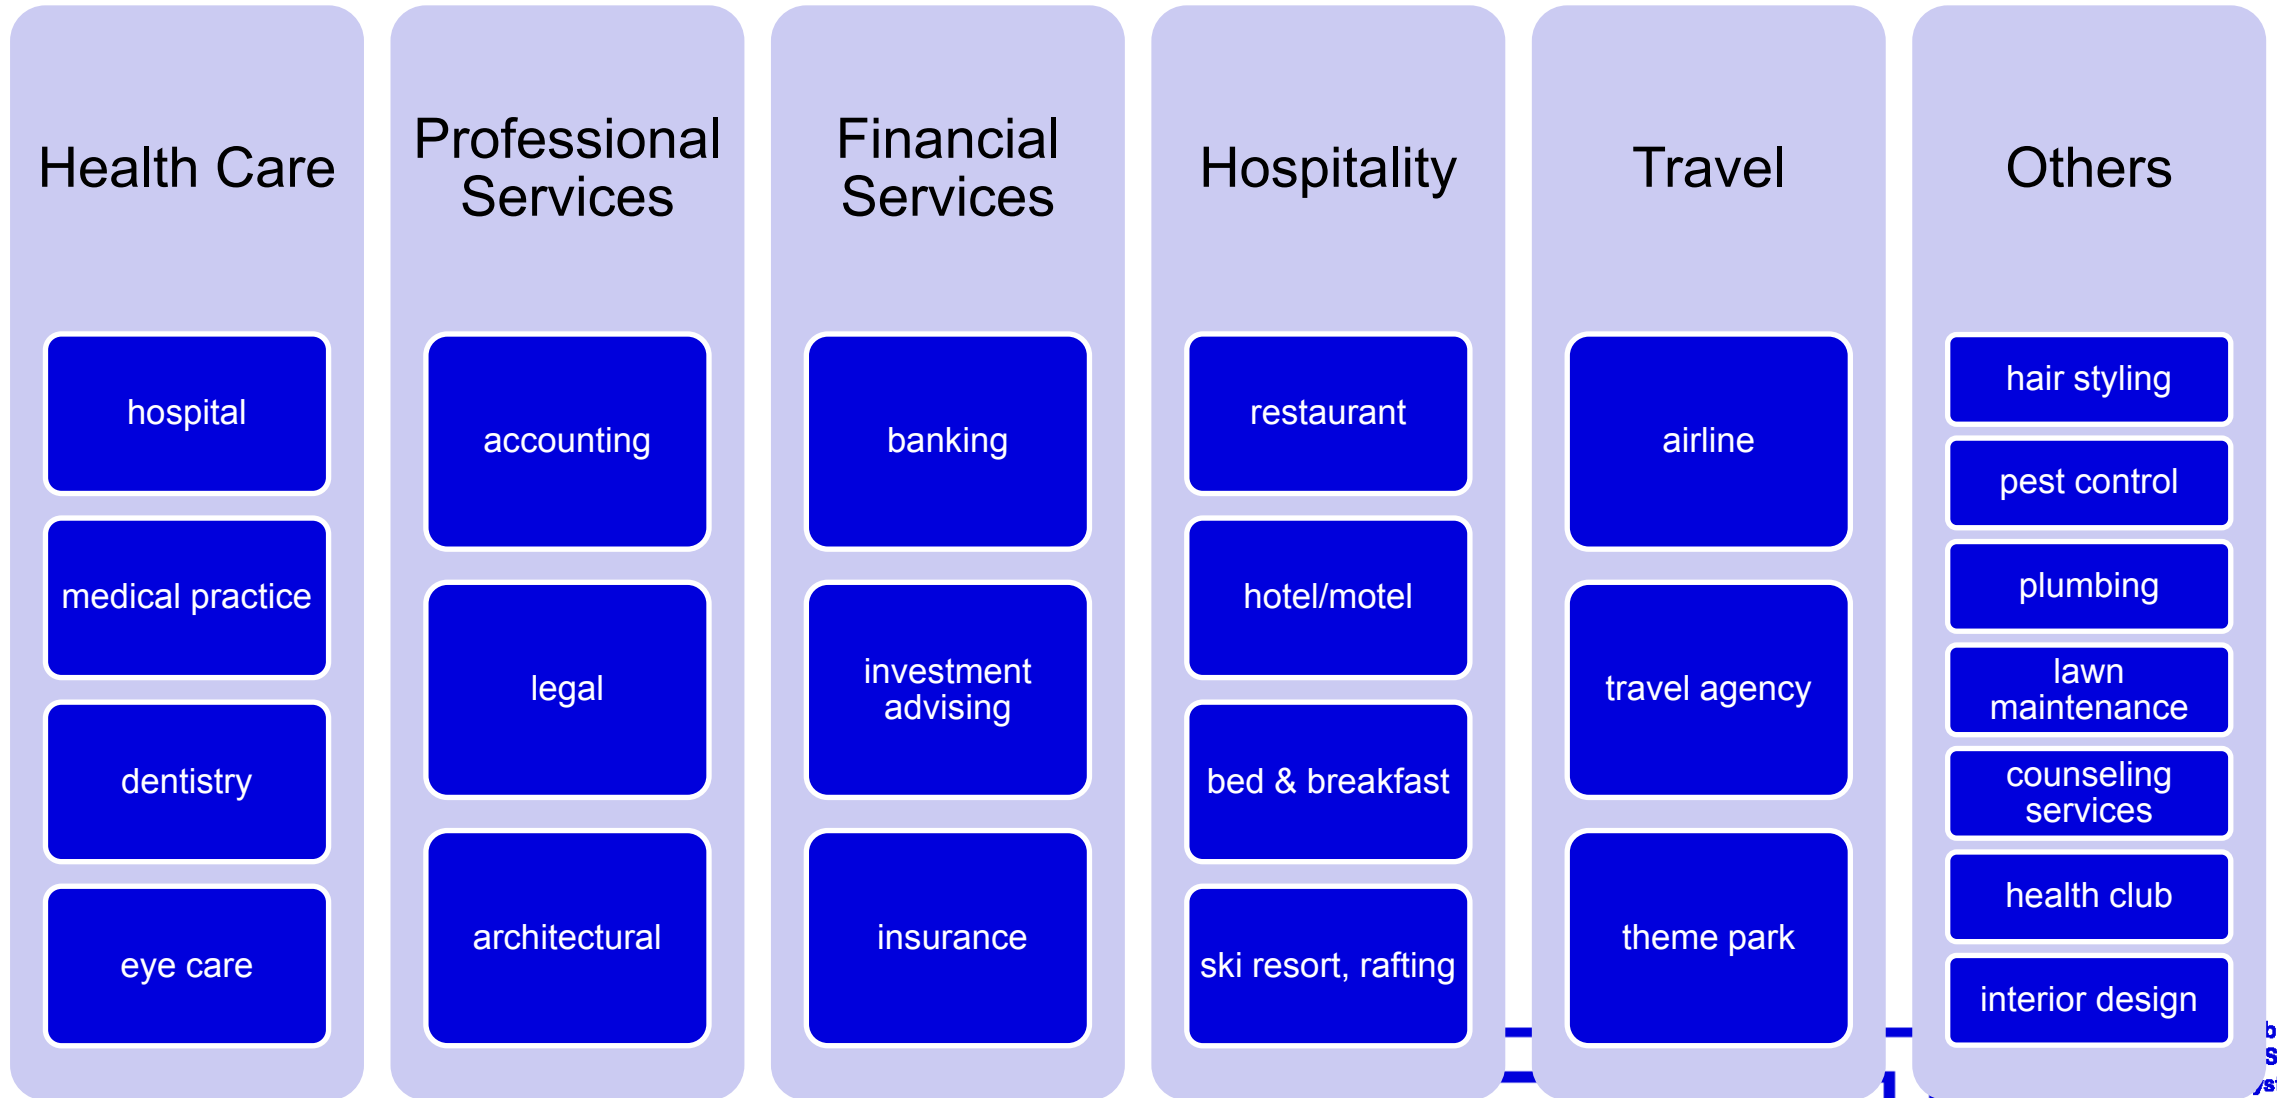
Health Care

hospital

medical practice

dentistry

eye care

Professional Services

accounting

legal

architectural

Financial Services

banking

investment advising

insurance

Hospitality

restaurant

hotel/motel

bed & breakfast

ski resort, rafting

Travel

airline

travel agency

theme park

Others

hair styling

pest control

plumbing

lawn maintenance

counseling services

health club

interior design